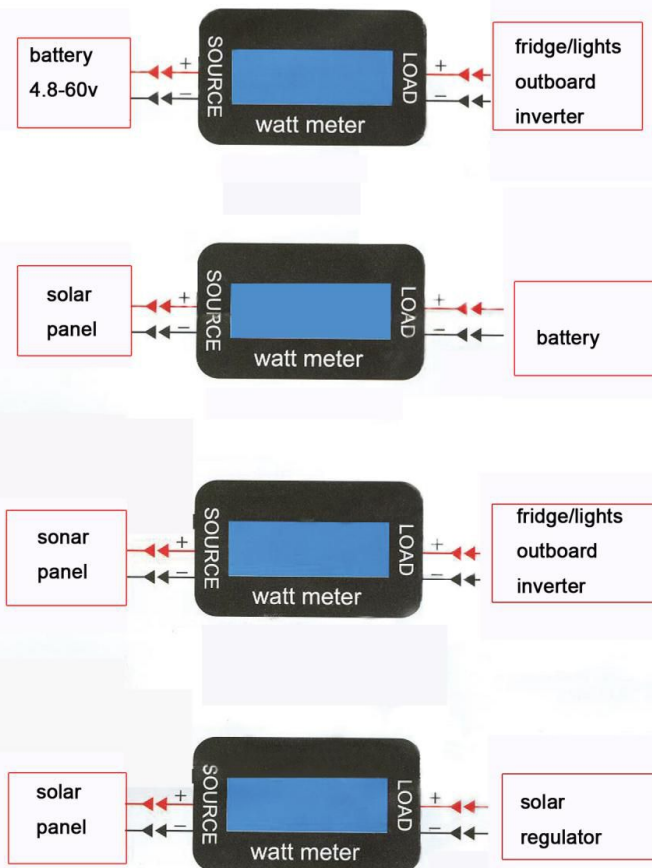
battery
4.8-60v

+
−

SOURCE

watt meter

LOAD

+
−

fridge/lights
outboard
inverter

solar
panel

+
−

SOURCE

watt meter

LOAD

+
−

battery

sonar
panel

+
−

SOURCE

watt meter

LOAD

+
−

fridge/lights
outboard
inverter

solar
panel

+
−

SOURCE

watt meter

LOAD

+
−

solar
regulator